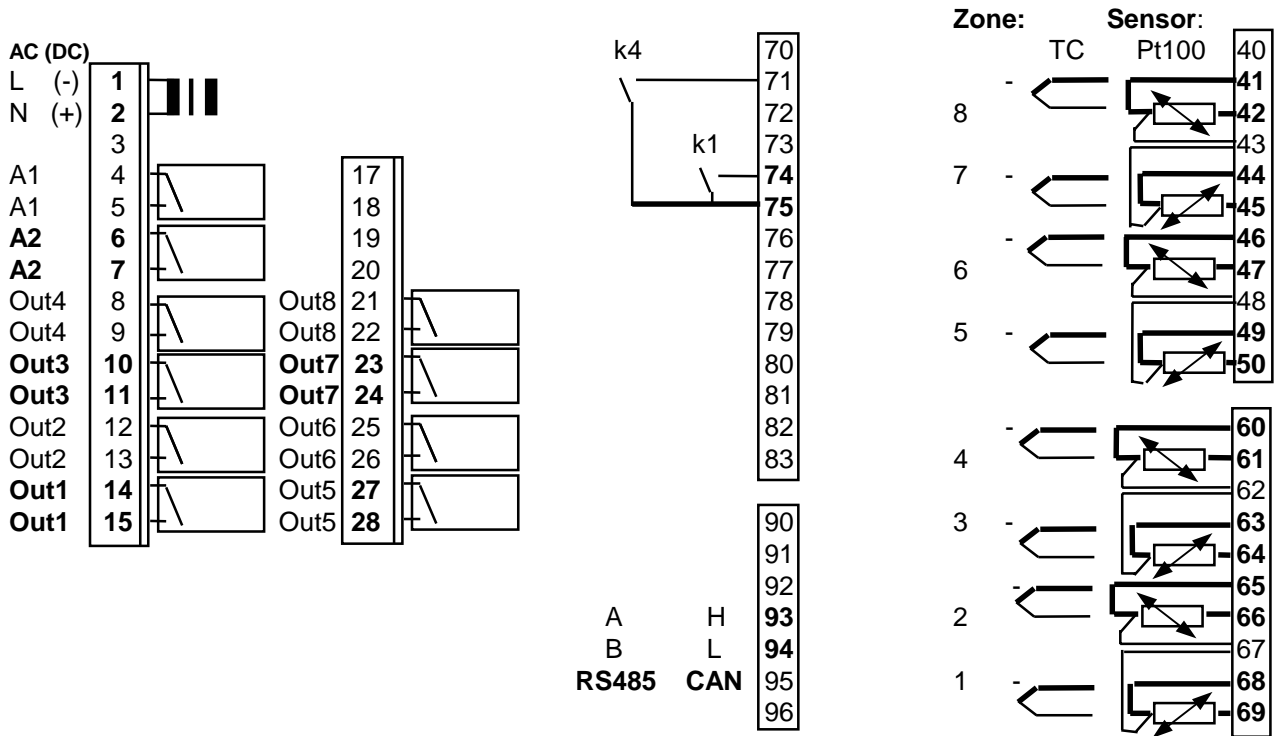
AC (DC)
L (-) **1**
N (+) **2**
3
A1 4
A1 5
**A2** **6**
**A2** **7**
Out4 8
Out4 9
**Out3** **10**
**Out3** **11**
Out2 12
Out2 13
**Out1** **14**
**Out1** **15**

17
18
19
20
Out8 21
Out8 22
**Out7** **23**
**Out7** **24**
Out6 25
Out6 26
Out5 **27**
Out5 **28**

k4
k1
70
71
72
73
**74**
**75**
76
77
78
79
80
81
82
83

90
91
92
A H **93**
B L **94**
**RS485** **CAN** 95
96

**Zone:** **Sensor**:
TC Pt100
40
8 - **41**
**42**
43
7 - **44**
**45**
6 - **46**
**47**
48
5 - **49**
**50**
4 - **60**
**61**
62
3 - **63**
**64**
2 - **65**
**66**
67
1 - **68**
**69**